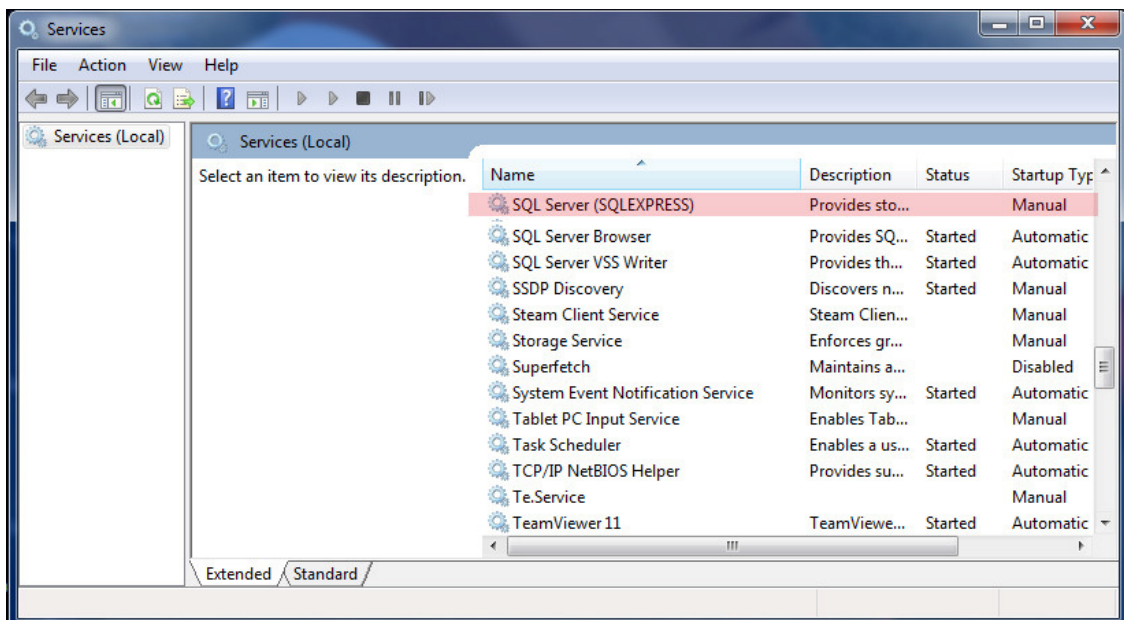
Services

File Action View Help

Services (Local)

Services (Local)

Select an item to view its description.

| Name | Description | Status | Startup Typ |
|---|---|---|---|
| SQL Server (SQLEXPRESS) | Provides sto... | | Manual |
| SQL Server Browser | Provides SQ... | Started | Automatic |
| SQL Server VSS Writer | Provides th... | Started | Automatic |
| SSDP Discovery | Discovers n... | Started | Manual |
| Steam Client Service | Steam Clien... | | Manual |
| Storage Service | Enforces gr... | | Manual |
| Superfetch | Maintains a... | | Disabled |
| System Event Notification Service | Monitors sy... | Started | Automatic |
| Tablet PC Input Service | Enables Tab... | | Manual |
| Task Scheduler | Enables a us... | Started | Automatic |
| TCP/IP NetBIOS Helper | Provides su... | Started | Automatic |
| Te.Service | | | Manual |
| TeamViewer 11 | TeamViewe... | Started | Automatic |

Extended Standard